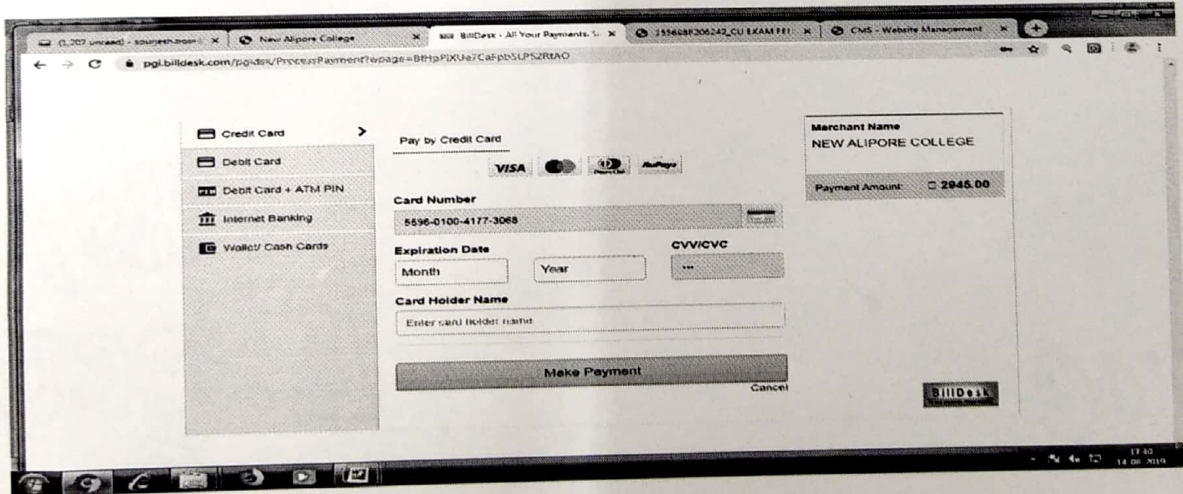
(1,207 unread) - soumesh.boson | New Alipore College | BillDesk - All Your Payments. S | 155664820624​2_CU EXAM FEE | CMS - Website Management

pgi.billdesk.com/pgidsk/ProcessPayment?wpage=BfHpPlXUe7CaFpbSUP5ZRtAO

Credit Card
Debit Card
Debit Card + ATM PIN
Internet Banking
Wallet/ Cash Cards

Pay by Credit Card

VISA RuPay

Card Number
5596-0100-4177-3068

Expiration Date
Month
Year

CVV/CVC
...

Card Holder Name
Enter card holder name

Make Payment
Cancel

Merchant Name
NEW ALIPORE COLLEGE

Payment Amount: ₹ 2945.00

BillDesk

17:40
14-08-2019